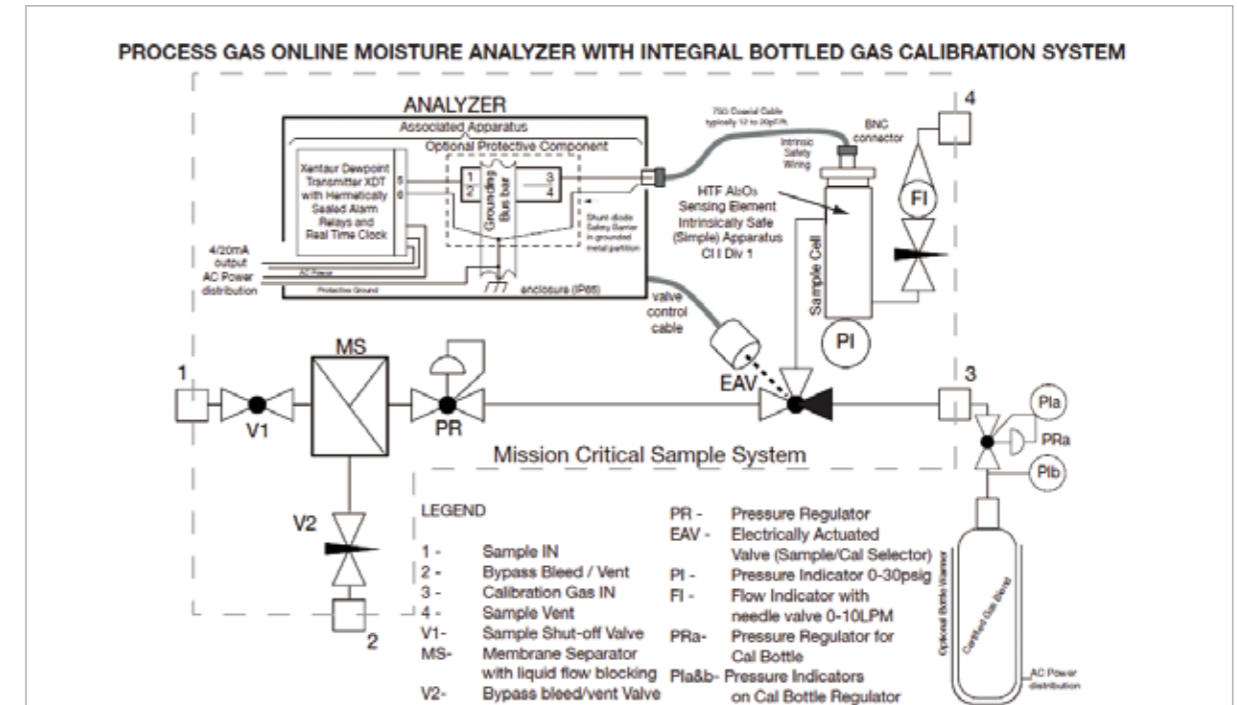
PROCESS GAS ONLINE MOISTURE ANALYZER WITH INTEGRAL BOTTLED GAS CALIBRATION SYSTEM

ANALYZER

Associated Apparatus

Optional Protective Component

Xentaur Dewpoint Transmitter XDT with Hermetically Sealed Alarm Relays and Real Time Clock

5
6
1
2
3
4

Grounding Bus bar

Shunt diode Safety Barrier in grounded metal partition

4/20mA output
AC Power distribution

AC Power

Protective Ground

enclosure (IP66)

75Ω Coaxial Cable typically 12 to 20pF/ft.

Intrinsic Safety Wiring

BNC connector

HTF $Al_2O_3$ Sensing Element Intrinsically Safe (Simple) Apparatus Cl I Div 1

Sample Cell

4

FI

PI

valve control cable

EAV

MS

1

V1

PR

3

PIa

PRa

PIb

Mission Critical Sample System

V2

2

LEGEND

1 - Sample IN
2 - Bypass Bleed / Vent
3 - Calibration Gas IN
4 - Sample Vent
V1- Sample Shut-off Valve
MS- Membrane Separator with liquid flow blocking
V2- Bypass bleed/vent Valve

PR - Pressure Regulator
EAV - Electrically Actuated Valve (Sample/Cal Selector)
PI - Pressure Indicator 0-30psig
FI - Flow Indicator with needle valve 0-10LPM
PRa- Pressure Regulator for Cal Bottle
PIa&b- Pressure Indicators on Cal Bottle Regulator

Optional Bottle Warmer

Certified Gas Blend

AC Power distribution